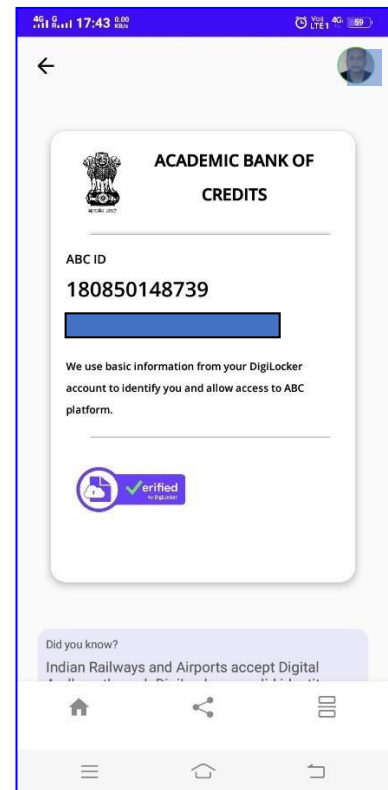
4G 17:43 0.00 KB/s

Vo) LTE1 4G 59

←

सत्यमेव जयते

ACADEMIC BANK OF CREDITS

ABC ID

180850148739

We use basic information from your DigiLocker account to identify you and allow access to ABC platform.

Verified by DigiLocker

Did you know?

Indian Railways and Airports accept Digital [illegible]